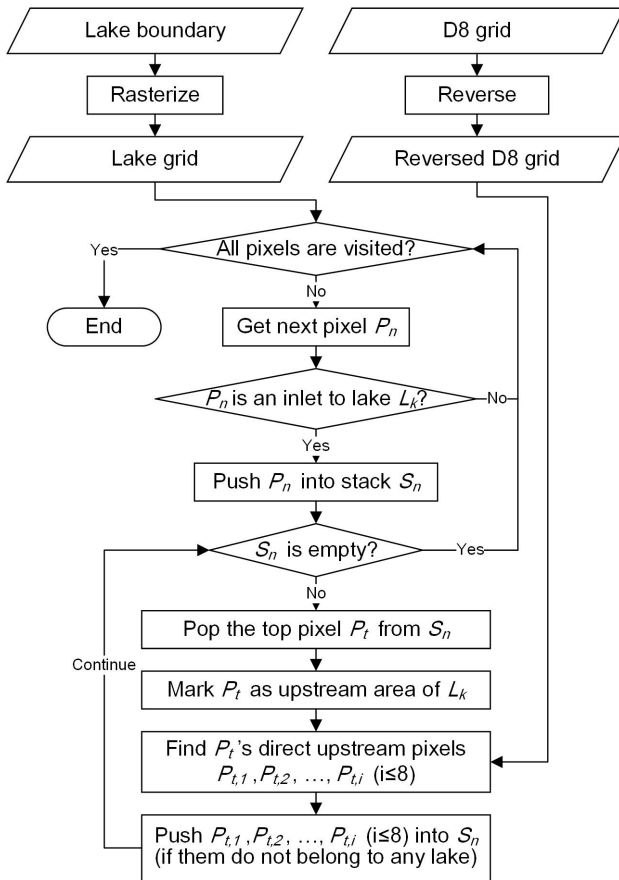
Lake boundary

D8 grid

Rasterize

Reverse

Lake grid

Reversed D8 grid

Yes

All pixels are visited?

No

End

Get next pixel $P_n$

$P_n$ is an inlet to lake $L_k$?

No

Yes

Push $P_n$ into stack $S_n$

$S_n$ is empty?

Yes

No

Pop the top pixel $P_t$ from $S_n$

Continue

Mark $P_t$ as upstream area of $L_k$

Find $P_t$'s direct upstream pixels $P_{t,1}$, $P_{t,2}$, …, $P_{t,i}$ (i≤8)

Push $P_{t,1}$, $P_{t,2}$, …, $P_{t,i}$ (i≤8) into $S_n$ (if them do not belong to any lake)